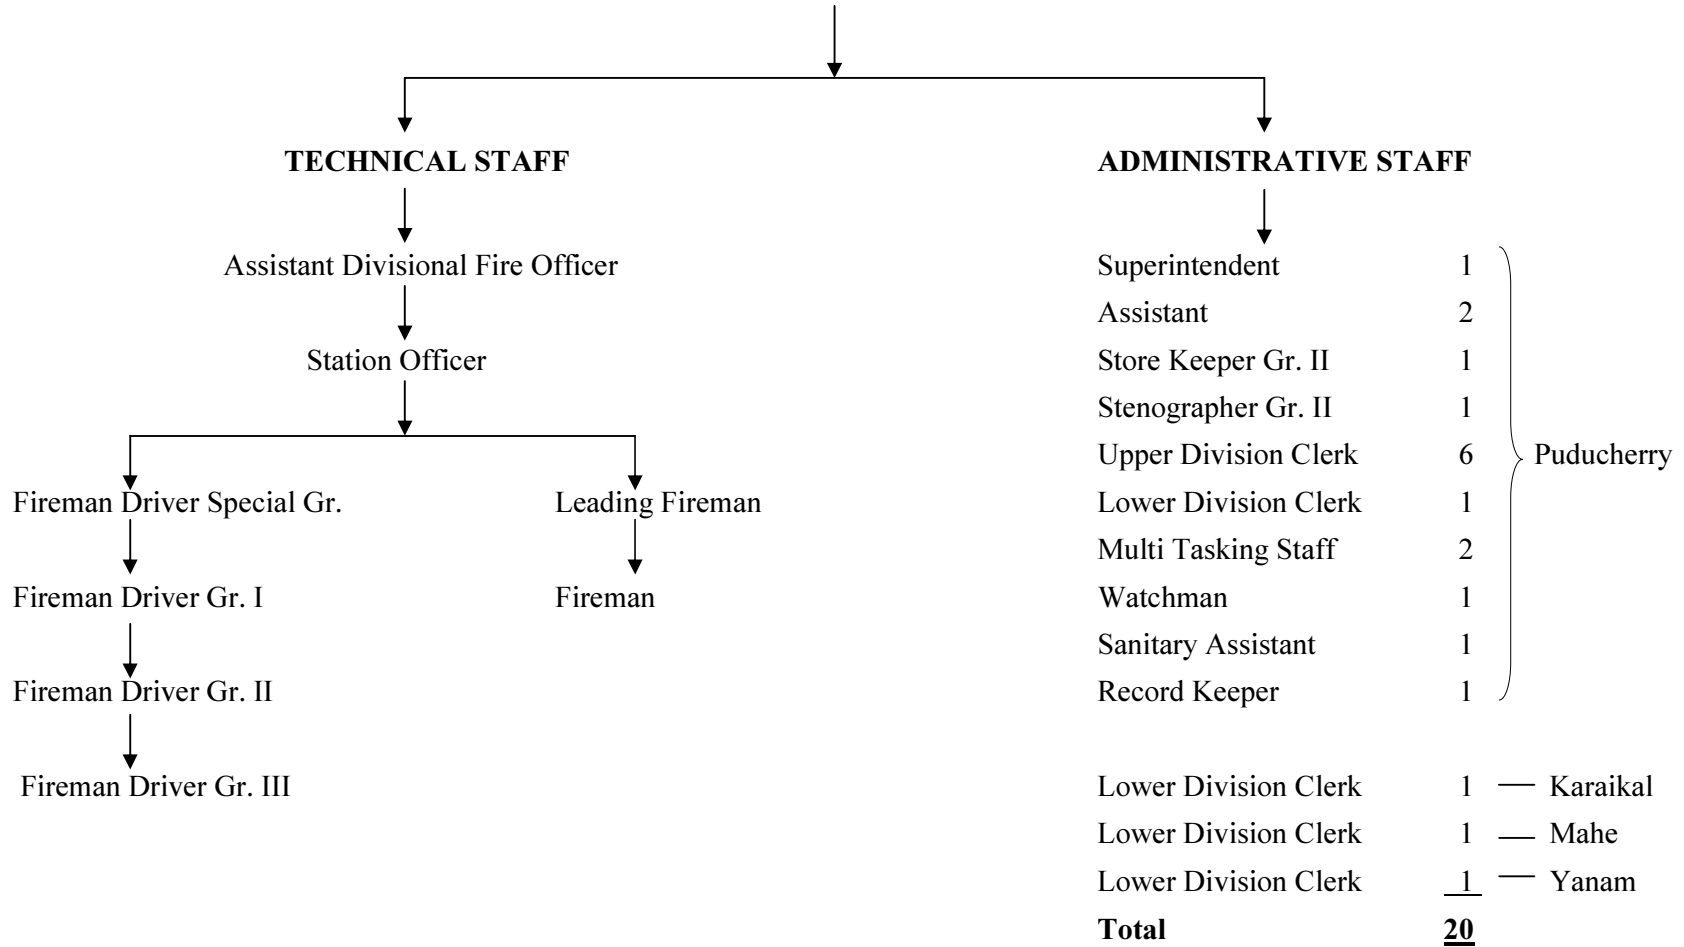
TECHNICAL STAFF

Assistant Divisional Fire Officer

Station Officer

Fireman Driver Special Gr.

Fireman Driver Gr. I

Fireman Driver Gr. II

Fireman Driver Gr. III

Leading Fireman

Fireman

ADMINISTRATIVE STAFF

| | | |
|---|---|---|
| Superintendent | 1 | Puducherry |
| Assistant | 2 | |
| Store Keeper Gr. II | 1 | |
| Stenographer Gr. II | 1 | |
| Upper Division Clerk | 6 | |
| Lower Division Clerk | 1 | |
| Multi Tasking Staff | 2 | |
| Watchman | 1 | |
| Sanitary Assistant | 1 | |
| Record Keeper | 1 | |
| Lower Division Clerk | 1 | — Karaikal |
| Lower Division Clerk | 1 | — Mahe |
| Lower Division Clerk | 1 | — Yanam |
| **Total** | **20** | |